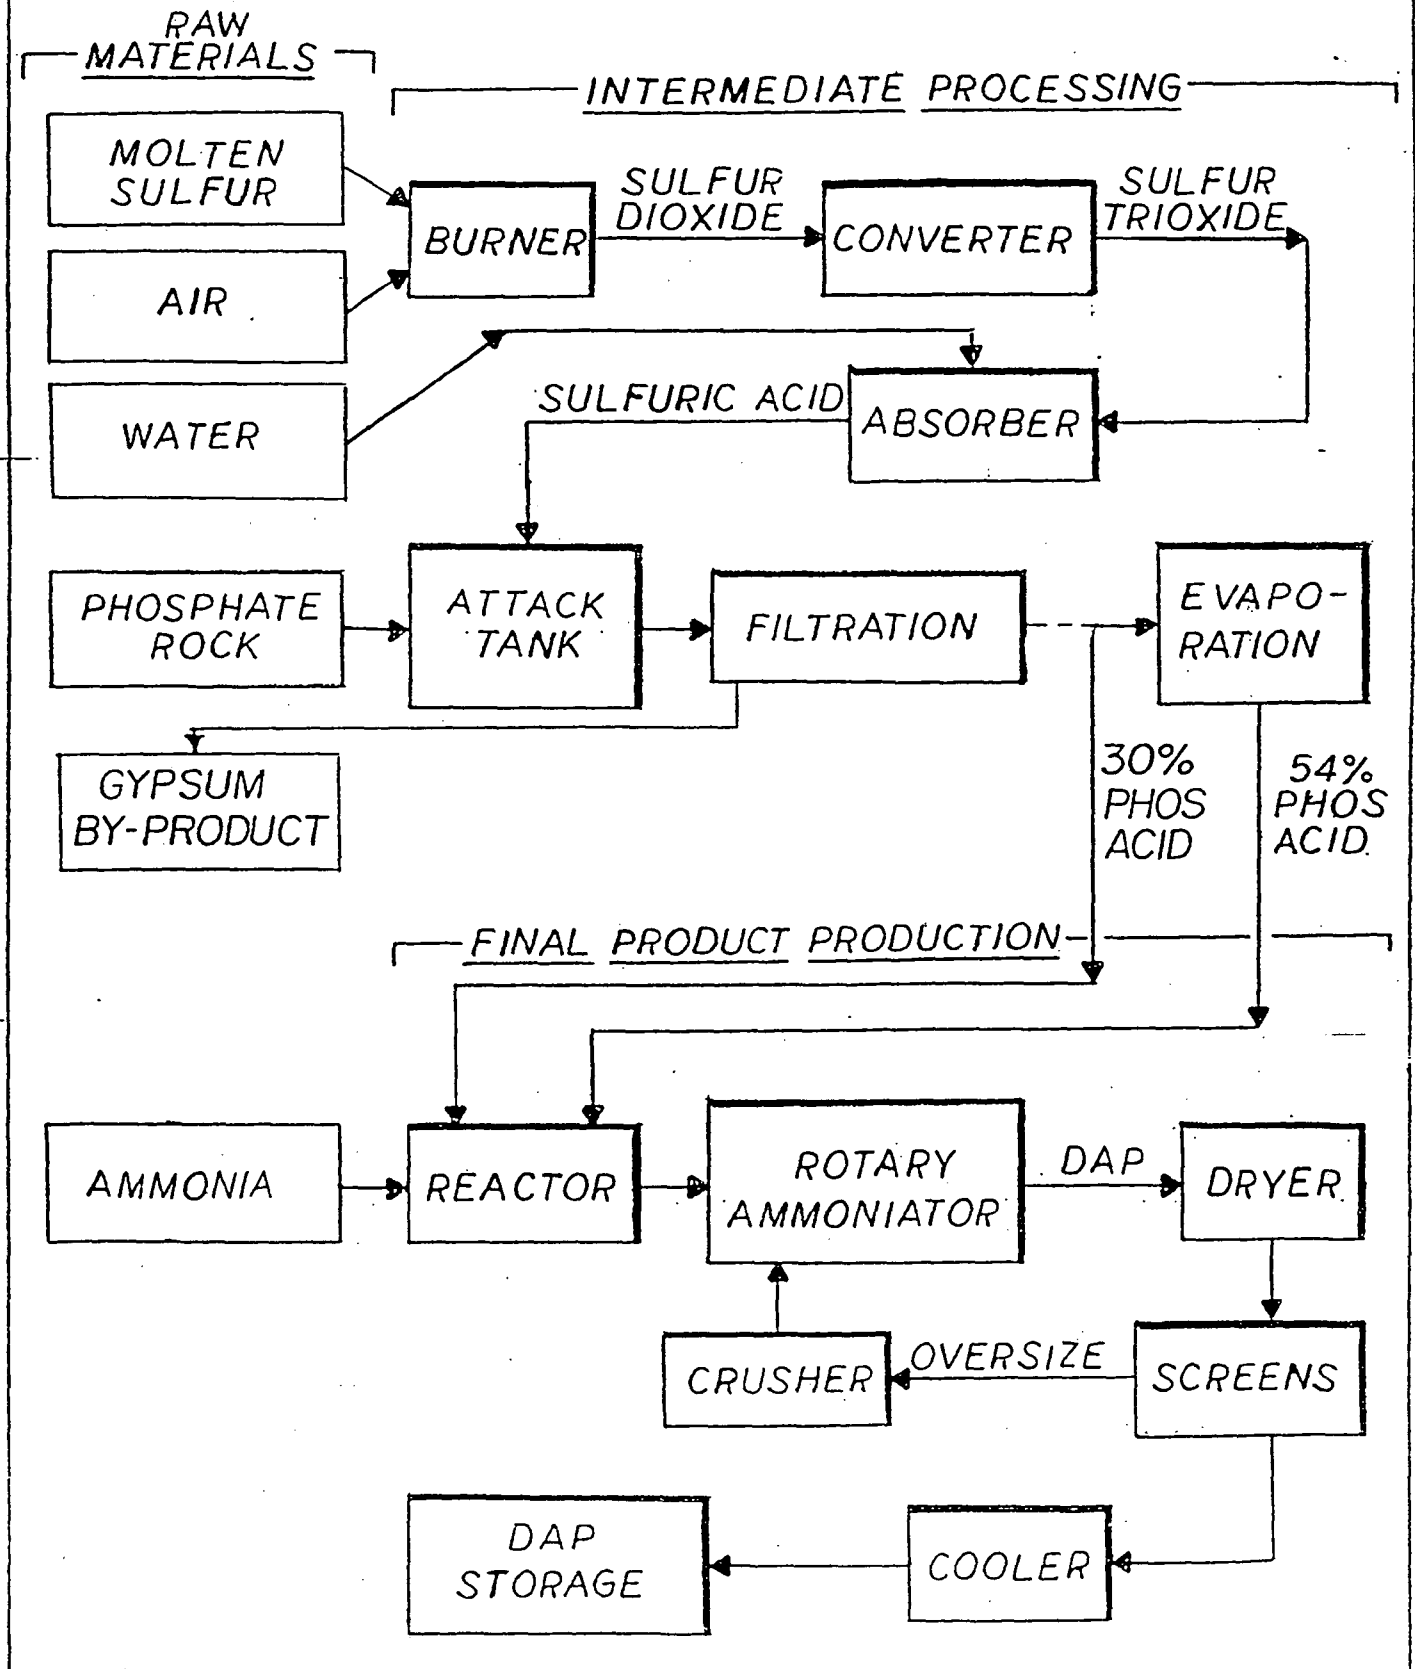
RAW MATERIALS

INTERMEDIATE PROCESSING

MOLTEN SULFUR

AIR

WATER

BURNER

SULFUR DIOXIDE

CONVERTER

SULFUR TRIOXIDE

SULFURIC ACID

ABSORBER

PHOSPHATE ROCK

ATTACK TANK

FILTRATION

EVAPORATION

GYPSUM BY-PRODUCT

30% PHOS ACID

54% PHOS ACID

FINAL PRODUCT PRODUCTION

AMMONIA

REACTOR

ROTARY AMMONIATOR

DAP

DRYER

CRUSHER

OVERSIZE

SCREENS

DAP STORAGE

COOLER